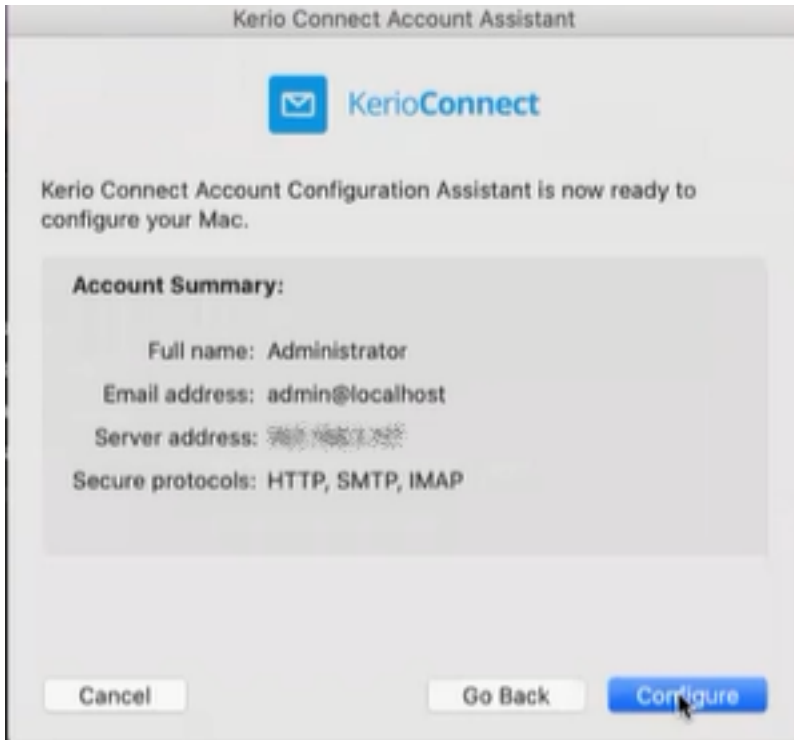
Kerio Connect Account Assistant

KerioConnect

Kerio Connect Account Configuration Assistant is now ready to configure your Mac.

Account Summary:

Full name: Administrator
Email address: admin@localhost
Server address: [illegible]
Secure protocols: HTTP, SMTP, IMAP

Cancel
Go Back
Configure